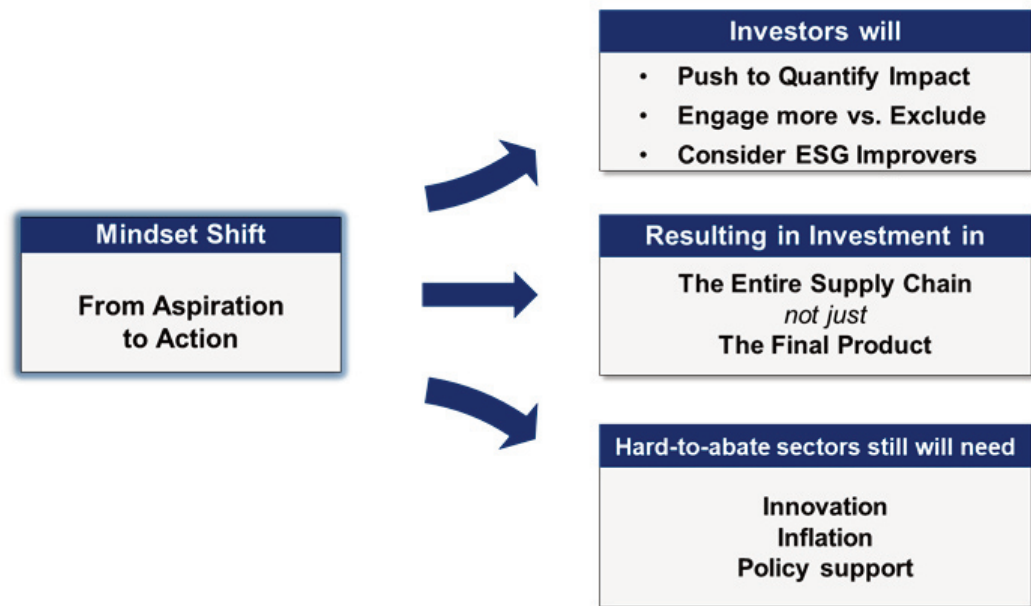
Mindset Shift

From Aspiration to Action

Investors will

- Push to Quantify Impact
- Engage more vs. Exclude
- Consider ESG Improvers

Resulting in Investment in

The Entire Supply Chain
not just
The Final Product

Hard-to-abate sectors still will need

Innovation
Inflation
Policy support